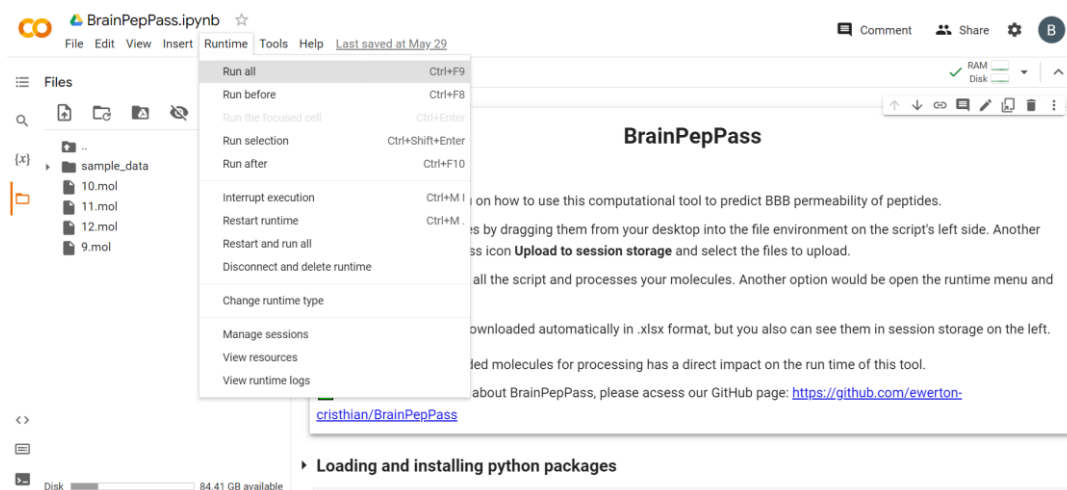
CO BrainPepPass.ipynb ☆
File Edit View Insert Runtime Tools Help Last saved at May 29

Comment Share B

RAM
Disk

Files

..
sample_data
10.mol
11.mol
12.mol
9.mol

Run all Ctrl+F9
Run before Ctrl+F8
Run the focused cell Ctrl+Enter
Run selection Ctrl+Shift+Enter
Run after Ctrl+F10
Interrupt execution Ctrl+M I
Restart runtime Ctrl+M .
Restart and run all
Disconnect and delete runtime
Change runtime type
Manage sessions
View resources
View runtime logs

BrainPepPass

on how to use this computational tool to predict BBB permeability of peptides.

es by dragging them from your desktop into the file environment on the script's left side. Another ss icon **Upload to session storage** and select the files to upload.

all the script and processes your molecules. Another option would be open the runtime menu and

ownloaded automatically in .xlsx format, but you also can see them in session storage on the left.

ded molecules for processing has a direct impact on the run time of this tool.

about BrainPepPass, please acsess our GitHub page: https://github.com/ewerton-cristhian/BrainPepPass

Loading and installing python packages

Disk 84.41 GB available